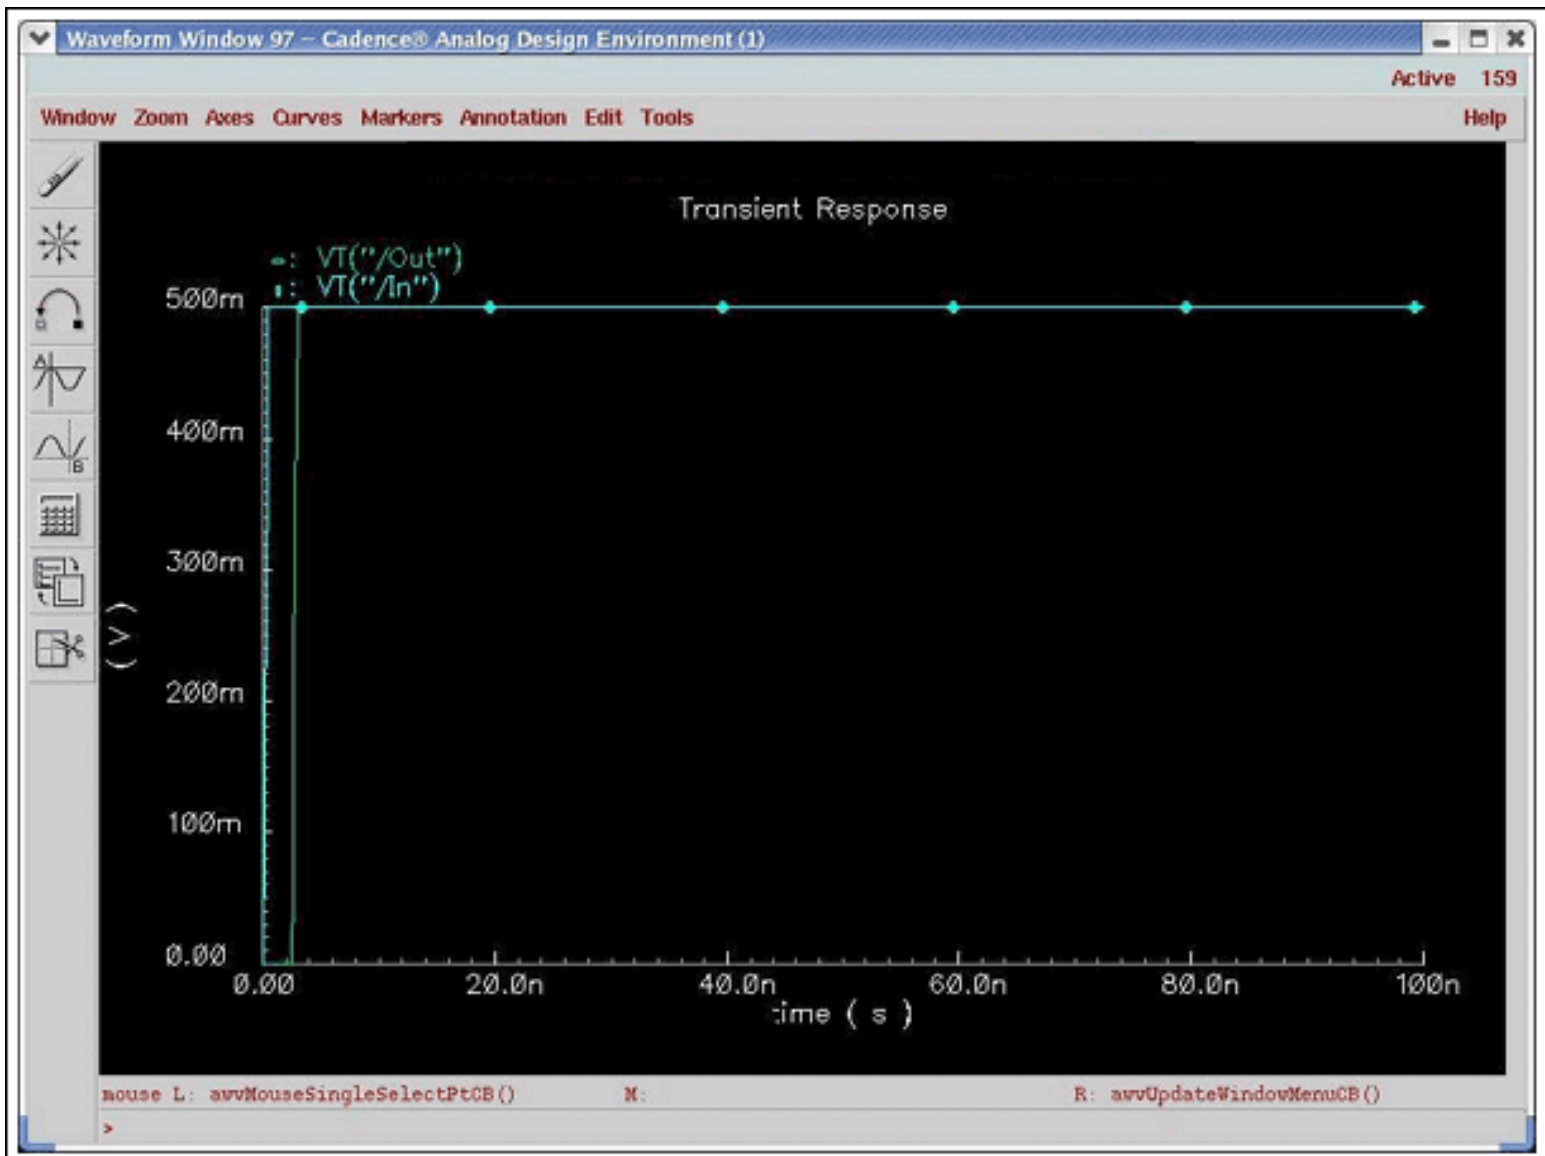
Waveform Window 97 – Cadence® Analog Design Environment (1)

Active 159

Window Zoom Axes Curves Markers Annotation Edit Tools Help

Transient Response

-: VT("/Out")
: VT("/In")

500m
400m
300m
200m
100m
0.00

( V )

0.00 20.0n 40.0n 60.0n 80.0n 100n

time ( s )

mouse L: awvMouseSingleSelectPtCB() M: R: awvUpdateWindowMenuCB()

>